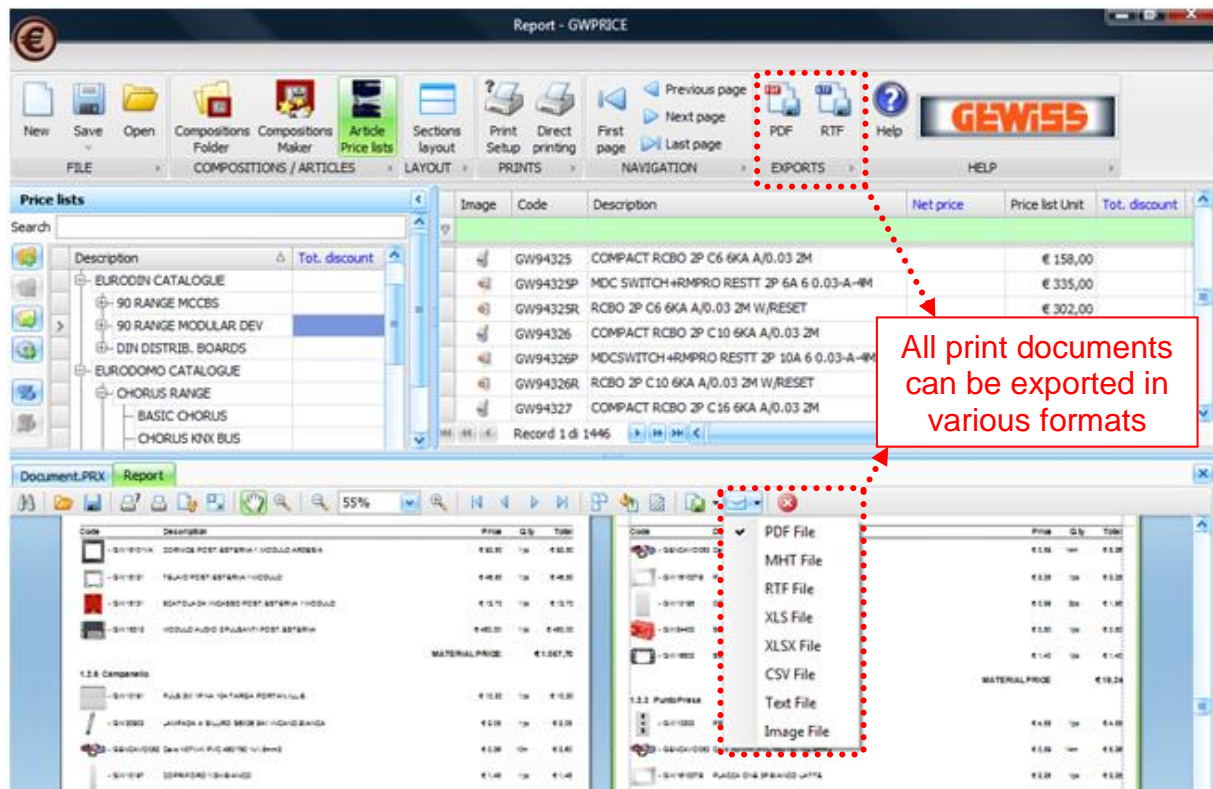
Report - GWPRICE

New Save Open
FILE
Compositions Folder Compositions Maker Article Price lists
COMPOSITIONS / ARTICLES
Sections layout
LAYOUT
Print Setup Direct printing
PRINTS
First page Previous page Next page Last page
NAVIGATION
PDF RTF
EXPORTS
Help
HELP
GEWISS

Price lists
Search

| Description | Tot. discount |
|---|---|
| EURODIN CATALOGUE | |
| 90 RANGE MCCBS | |
| 90 RANGE MODULAR DEV | |
| DIN DISTRIB. BOARDS | |
| EURODOMO CATALOGUE | |
| CHORUS RANGE | |
| BASIC CHORUS | |
| CHORUS KNX BUS | |

| Image | Code | Description | Net price | Price list Unit | Tot. discount |
|---|---|---|---|---|---|
| | GW94325 | COMPACT RCBO 2P C6 6KA A/0.03 2M | | € 158,00 | |
| | GW94325P | MDC SWITCH+RMPRO RESTT 2P 6A 6 0.03-A-4M | | € 335,00 | |
| | GW94325R | RCBO 2P C6 6KA A/0.03 2M W/RESET | | € 302,00 | |
| | GW94326 | COMPACT RCBO 2P C10 6KA A/0.03 2M | | | |
| | GW94326P | MDCSWITCH+RMPRO RESTT 2P 10A 6 0.03-A-4M | | | |
| | GW94326R | RCBO 2P C10 6KA A/0.03 2M W/RESET | | | |
| | GW94327 | COMPACT RCBO 2P C16 6KA A/0.03 2M | | | |

Record 1 di 1446

All print documents can be exported in various formats

Document.PRX Report
55%

Code Description Price Q.ty Total
MATERIAL PRICE €1.067,70
1.2.6 Campanello
1.2.3 PuntoPresa
MATERIAL PRICE

PDF File
MHT File
RTF File
XLS File
XLSX File
CSV File
Text File
Image File